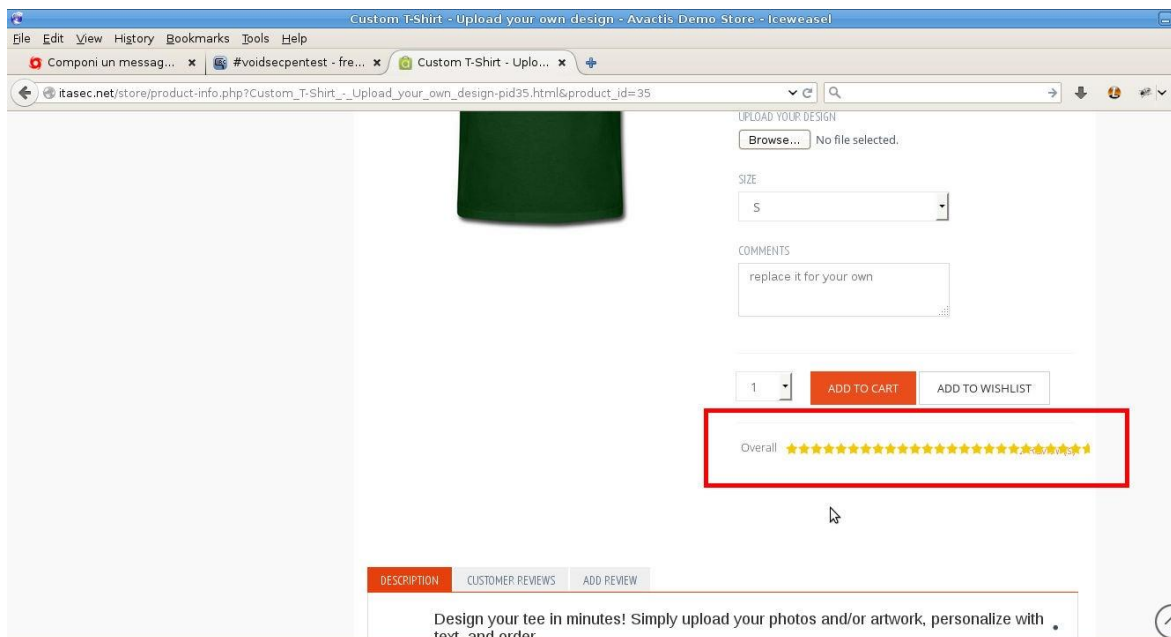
Custom T-Shirt - Upload your own design - Avactis Demo Store - Iceweasel

File Edit View History Bookmarks Tools Help

Componi un messag... ×
#voidsecpentest - fre... ×
Custom T-Shirt - Uplo... ×

itasec.net/store/product-info.php?Custom_T-Shirt_-_Upload_your_own_design-pid35.html&product_id=35

UPLOAD YOUR DESIGN

Browse... No file selected.

SIZE

S

COMMENTS

replace it for your own

1

ADD TO CART

ADD TO WISHLIST

Overall ★★★★★★★★★★★★★★★★★★★★★★★★★ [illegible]

DESCRIPTION CUSTOMER REVIEWS ADD REVIEW

Design your tee in minutes! Simply upload your photos and/or artwork, personalize with text, and order.